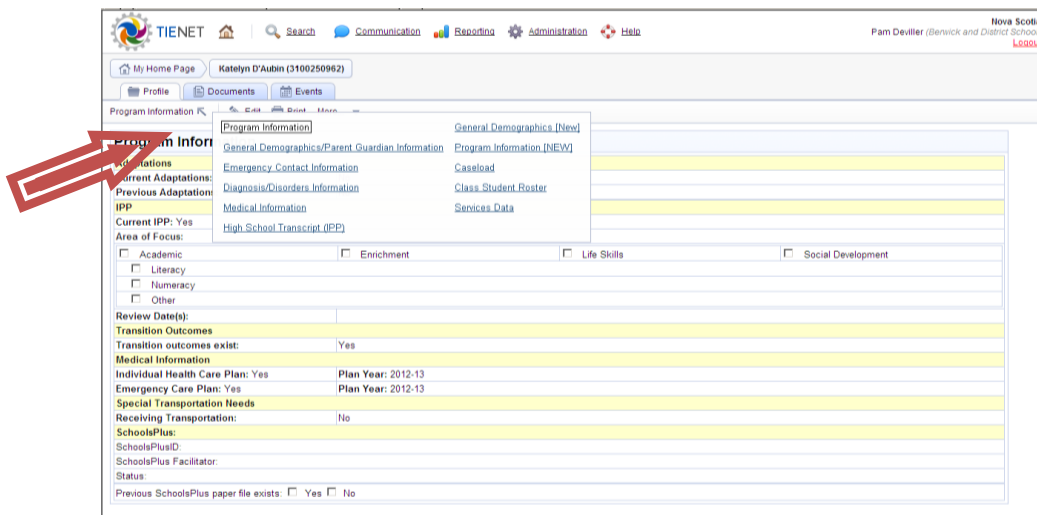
TIENET Search Communication Reporting Administration Help

Nova Scoti
Pam Deviller (Berwick and District Schoo
Logou

My Home Page | Katelyn D'Aubin (3100250962)

Profile | Documents | Events

Program Information | Edit | Print | More

Program Inform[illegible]

Program Information
General Demographics/Parent Guardian Information
Emergency Contact Information
Diagnosis/Disorders Information
Medical Information
High School Transcript (IPP)

General Demographics [New]
Program Information [NEW]
Caseload
Class Student Roster
Services Data

Adaptations
Current Adaptations:
Previous Adaptations:
IPP
Current IPP: Yes
Area of Focus:

| Academic | Enrichment | Life Skills | Social Development |
|---|---|---|---|
| Literacy | | | |
| Numeracy | | | |
| Other | | | |

Review Date(s):
Transition Outcomes
Transition outcomes exist: Yes
Medical Information
Individual Health Care Plan: Yes | Plan Year: 2012-13
Emergency Care Plan: Yes | Plan Year: 2012-13
Special Transportation Needs
Receiving Transportation: No
SchoolsPlus:
SchoolsPlusID:
SchoolsPlus Facilitator:
Status:
Previous SchoolsPlus paper file exists: Yes No